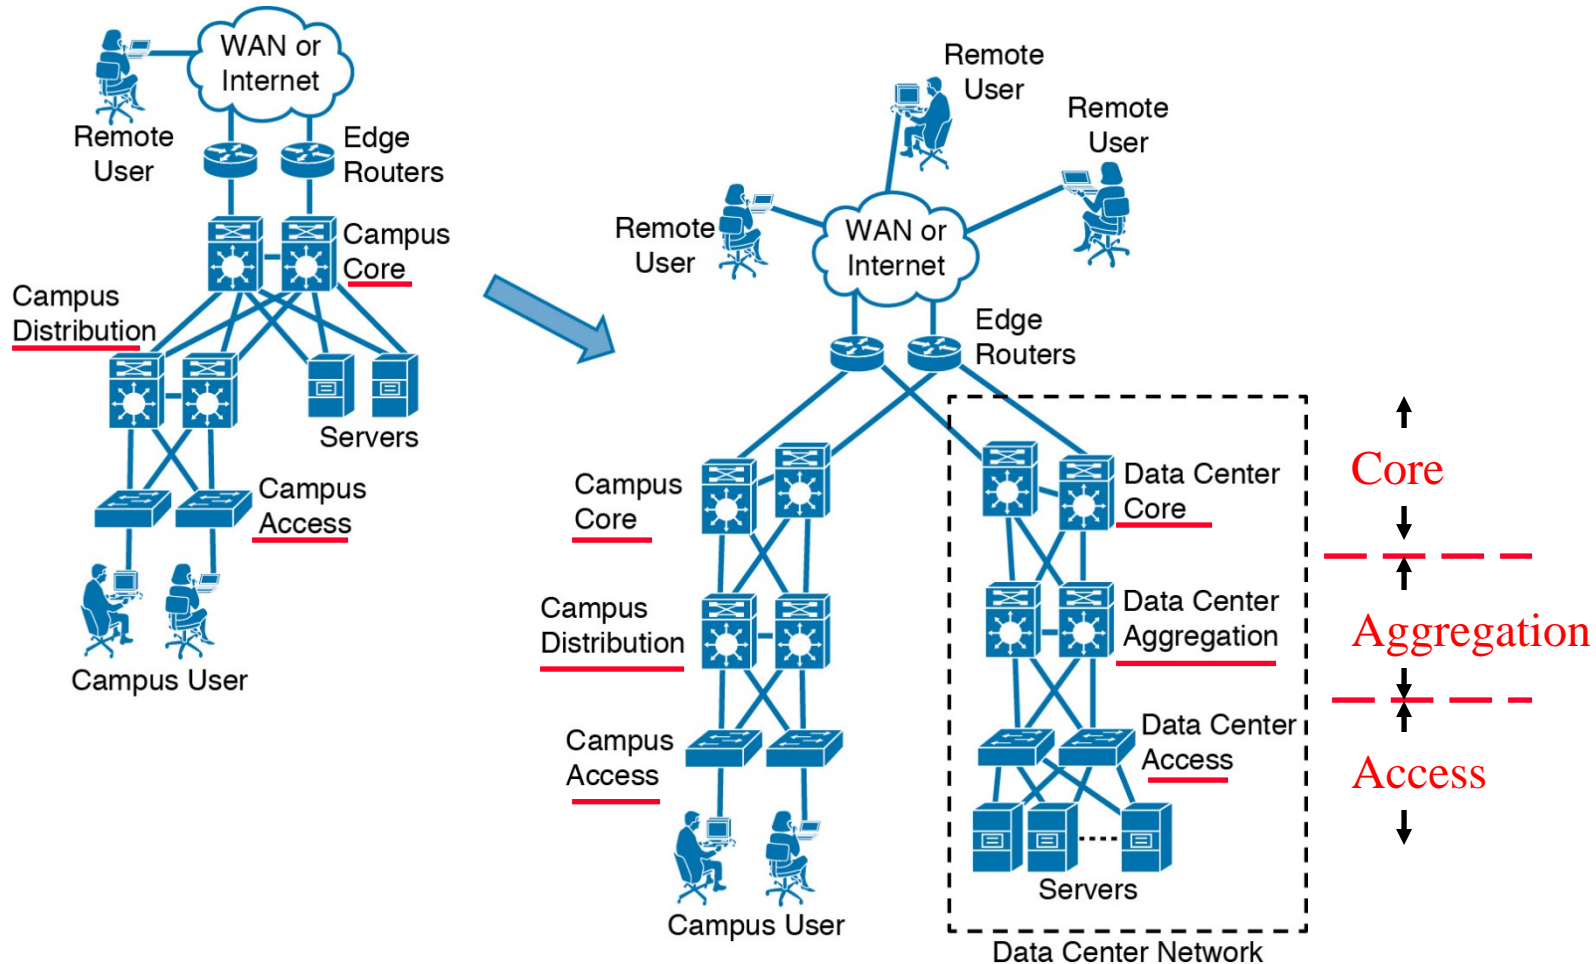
WAN or Internet

Remote User

Edge Routers

Campus Core

Campus Distribution

Servers

Campus Access

Campus User

Remote User

Remote User

Remote User

WAN or Internet

Edge Routers

Campus Core

Data Center Core

Campus Distribution

Data Center Aggregation

Campus Access

Data Center Access

Servers

Campus User

Data Center Network

Core

Aggregation

Access